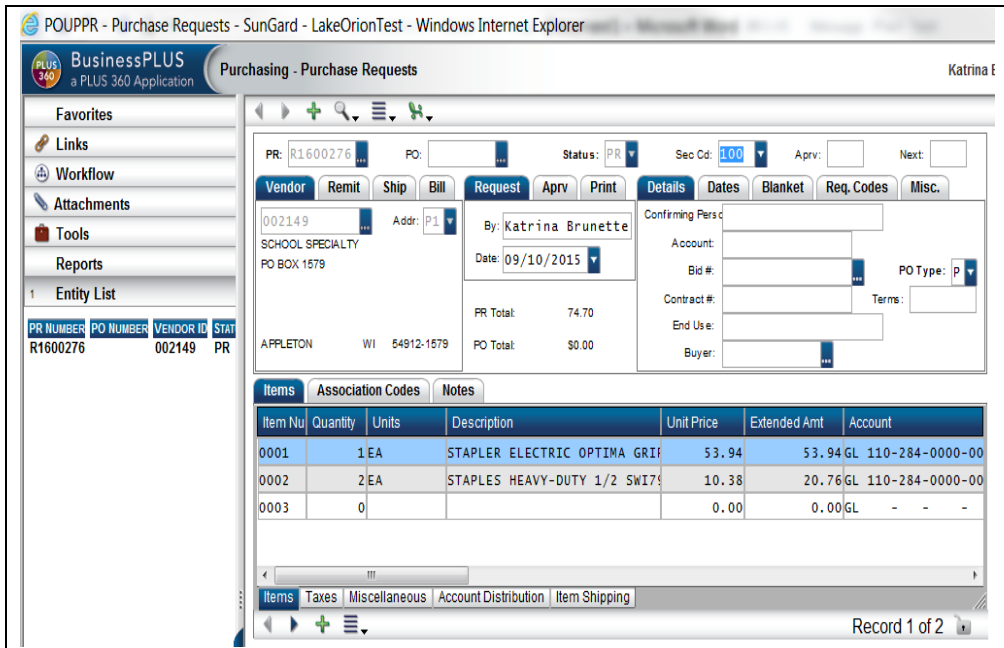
POUPPR - Purchase Requests - SunGard - LakeOrionTest - Windows Internet Explorer

PLUS 360 BusinessPLUS a PLUS 360 Application

Purchasing - Purchase Requests

Katrina E

Favorites
Links
Workflow
Attachments
Tools
Reports
1 Entity List

| PR NUMBER | PO NUMBER | VENDOR ID | STAT |
|---|---|---|---|
| R1600276 | | 002149 | PR |

PR: R1600276 PO: Status: PR Sec Cd: 100 Aprv: Next:

Vendor Remit Ship Bill

002149 Addr: P1
SCHOOL SPECIALTY
PO BOX 1579

APPLETON WI 54912-1579

Request Aprv Print

By: Katrina Brunette
Date: 09/10/2015

PR Total: 74.70
PO Total: $0.00

Details Dates Blanket Req. Codes Misc.

Confirming Perso
Account:
Bid #:
PO Type: P
Contract #:
Terms:
End Use:
Buyer:

Items Association Codes Notes

| Item Nu | Quantity | Units | Description | Unit Price | Extended Amt | Account |
|---|---|---|---|---|---|---|
| 0001 | 1 | EA | STAPLER ELECTRIC OPTIMA GRIF | 53.94 | 53.94 | GL 110-284-0000-00 |
| 0002 | 2 | EA | STAPLES HEAVY-DUTY 1/2 SWI7( | 10.38 | 20.76 | GL 110-284-0000-00 |
| 0003 | 0 | | | 0.00 | 0.00 | GL - - - |

Items Taxes Miscellaneous Account Distribution Item Shipping

Record 1 of 2